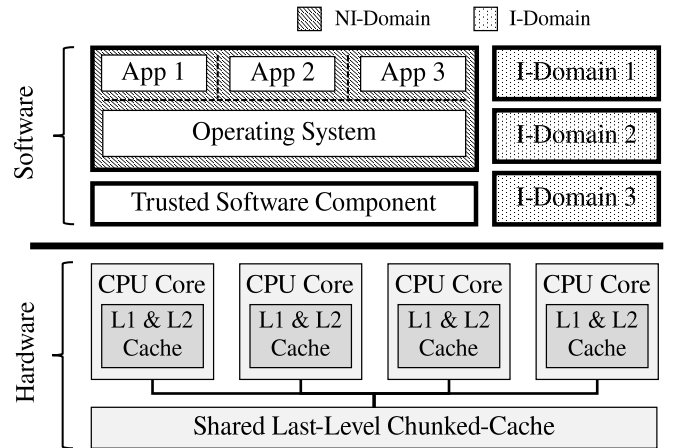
NI-Domain
I-Domain

Software

App 1
App 2
App 3
Operating System
Trusted Software Component

I-Domain 1
I-Domain 2
I-Domain 3

Hardware

CPU Core
L1 & L2 Cache

CPU Core
L1 & L2 Cache

CPU Core
L1 & L2 Cache

CPU Core
L1 & L2 Cache

Shared Last-Level Chunked-Cache